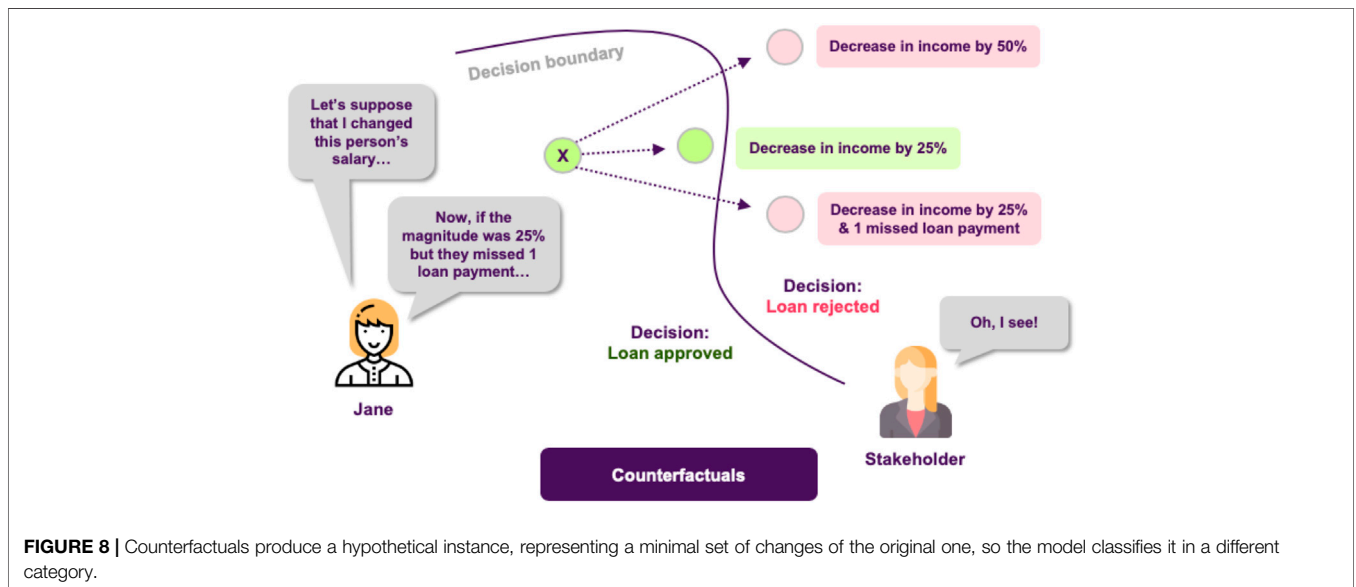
Decision boundary

Let's suppose that I changed this person's salary…

Now, if the magnitude was 25% but they missed 1 loan payment…

X

Decrease in income by 50%

Decrease in income by 25%

Decrease in income by 25% & 1 missed loan payment

Decision:
Loan rejected

Decision:
Loan approved

Oh, I see!

Jane

Stakeholder

Counterfactuals

**FIGURE 8 |** Counterfactuals produce a hypothetical instance, representing a minimal set of changes of the original one, so the model classifies it in a different category.